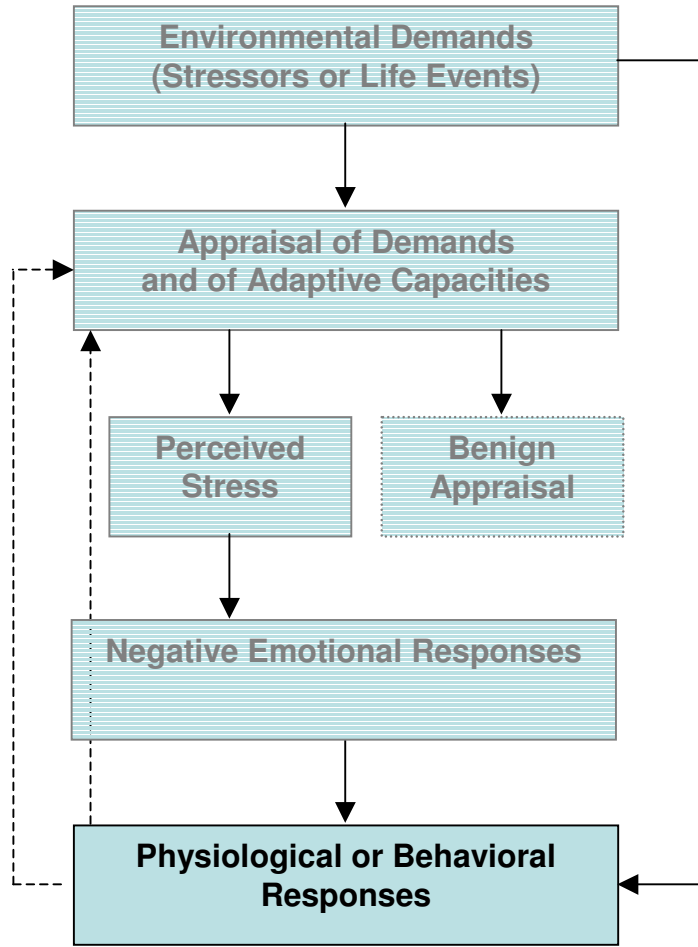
Environmental Demands
(Stressors or Life Events)

Appraisal of Demands
and of Adaptive Capacities

Perceived
Stress

Benign
Appraisal

Negative Emotional Responses

Physiological or Behavioral
Responses